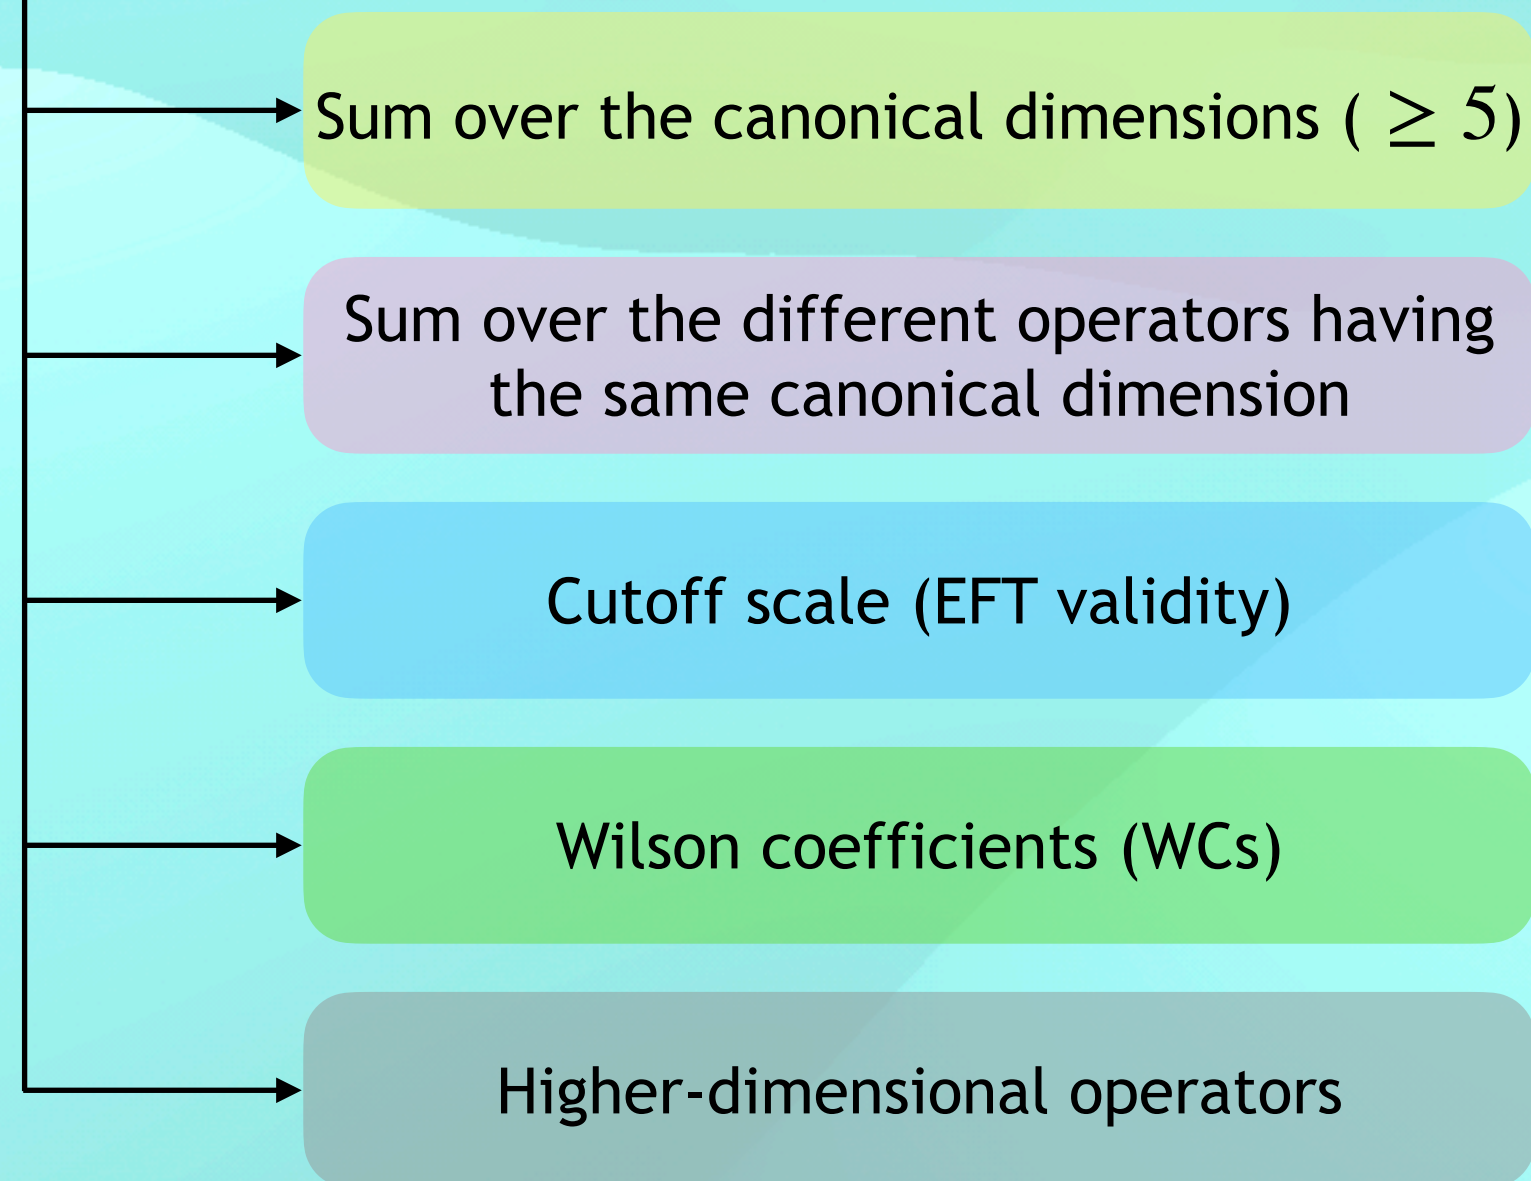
Sum over the canonical dimensions ( $\geq 5$)

Sum over the different operators having the same canonical dimension

Cutoff scale (EFT validity)

Wilson coefficients (WCs)

Higher-dimensional operators